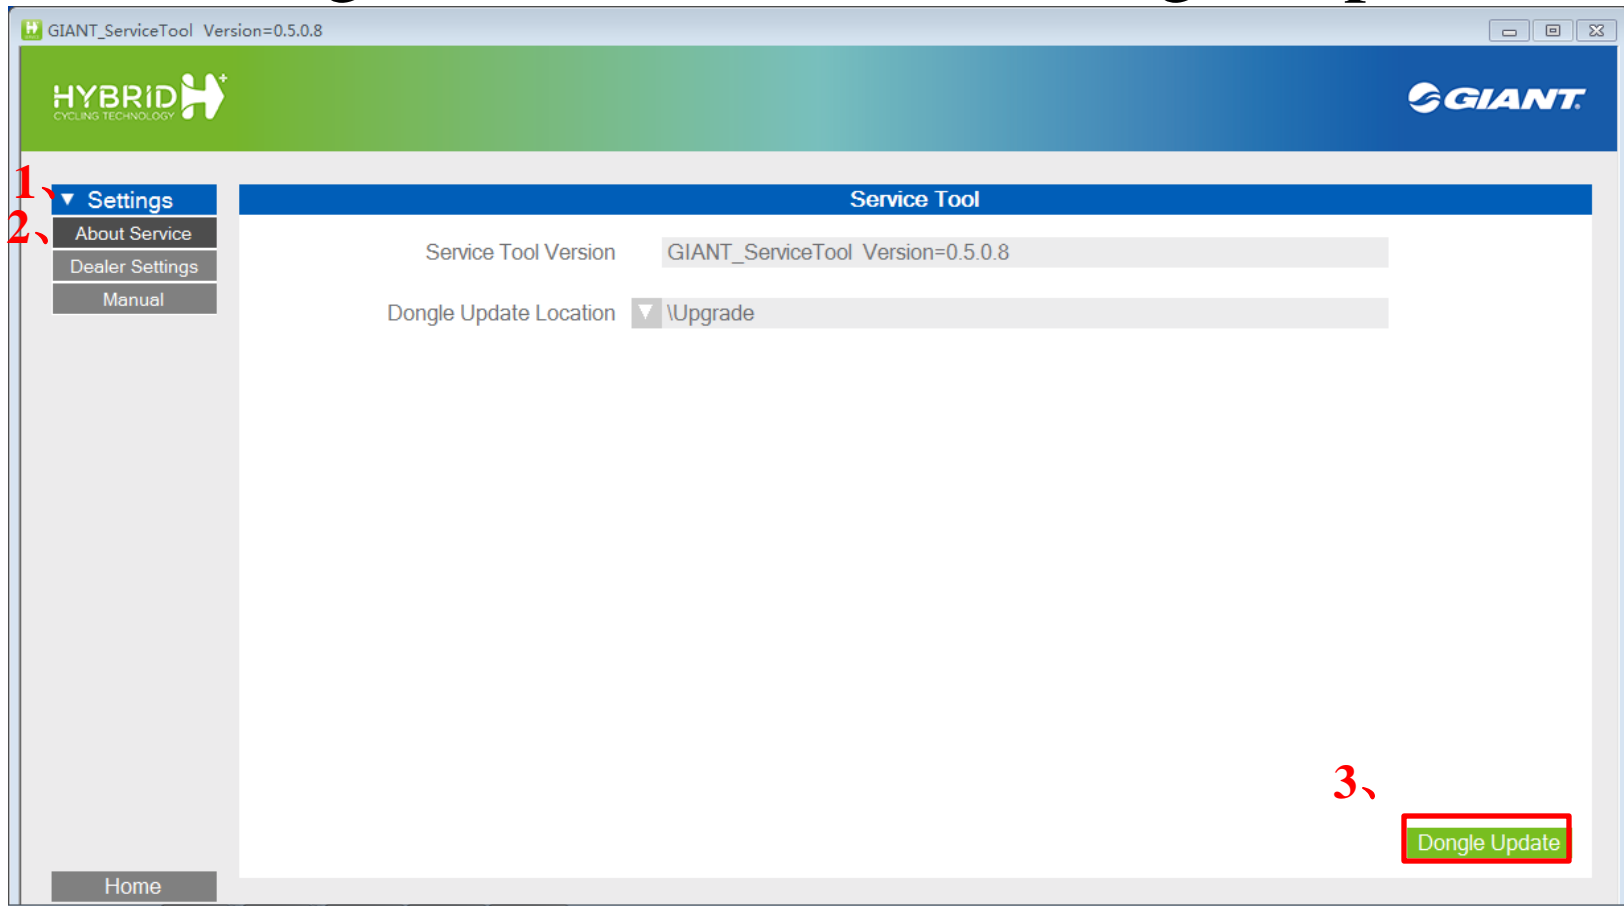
GIANT_ServiceTool Version=0.5.0.8

HYBRID CYCLING TECHNOLOGY

GIANT

1、 ▼ Settings
2、 About Service
Dealer Settings
Manual

Service Tool

Service Tool Version GIANT_ServiceTool Version=0.5.0.8

Dongle Update Location \Upgrade

3、

Dongle Update

Home